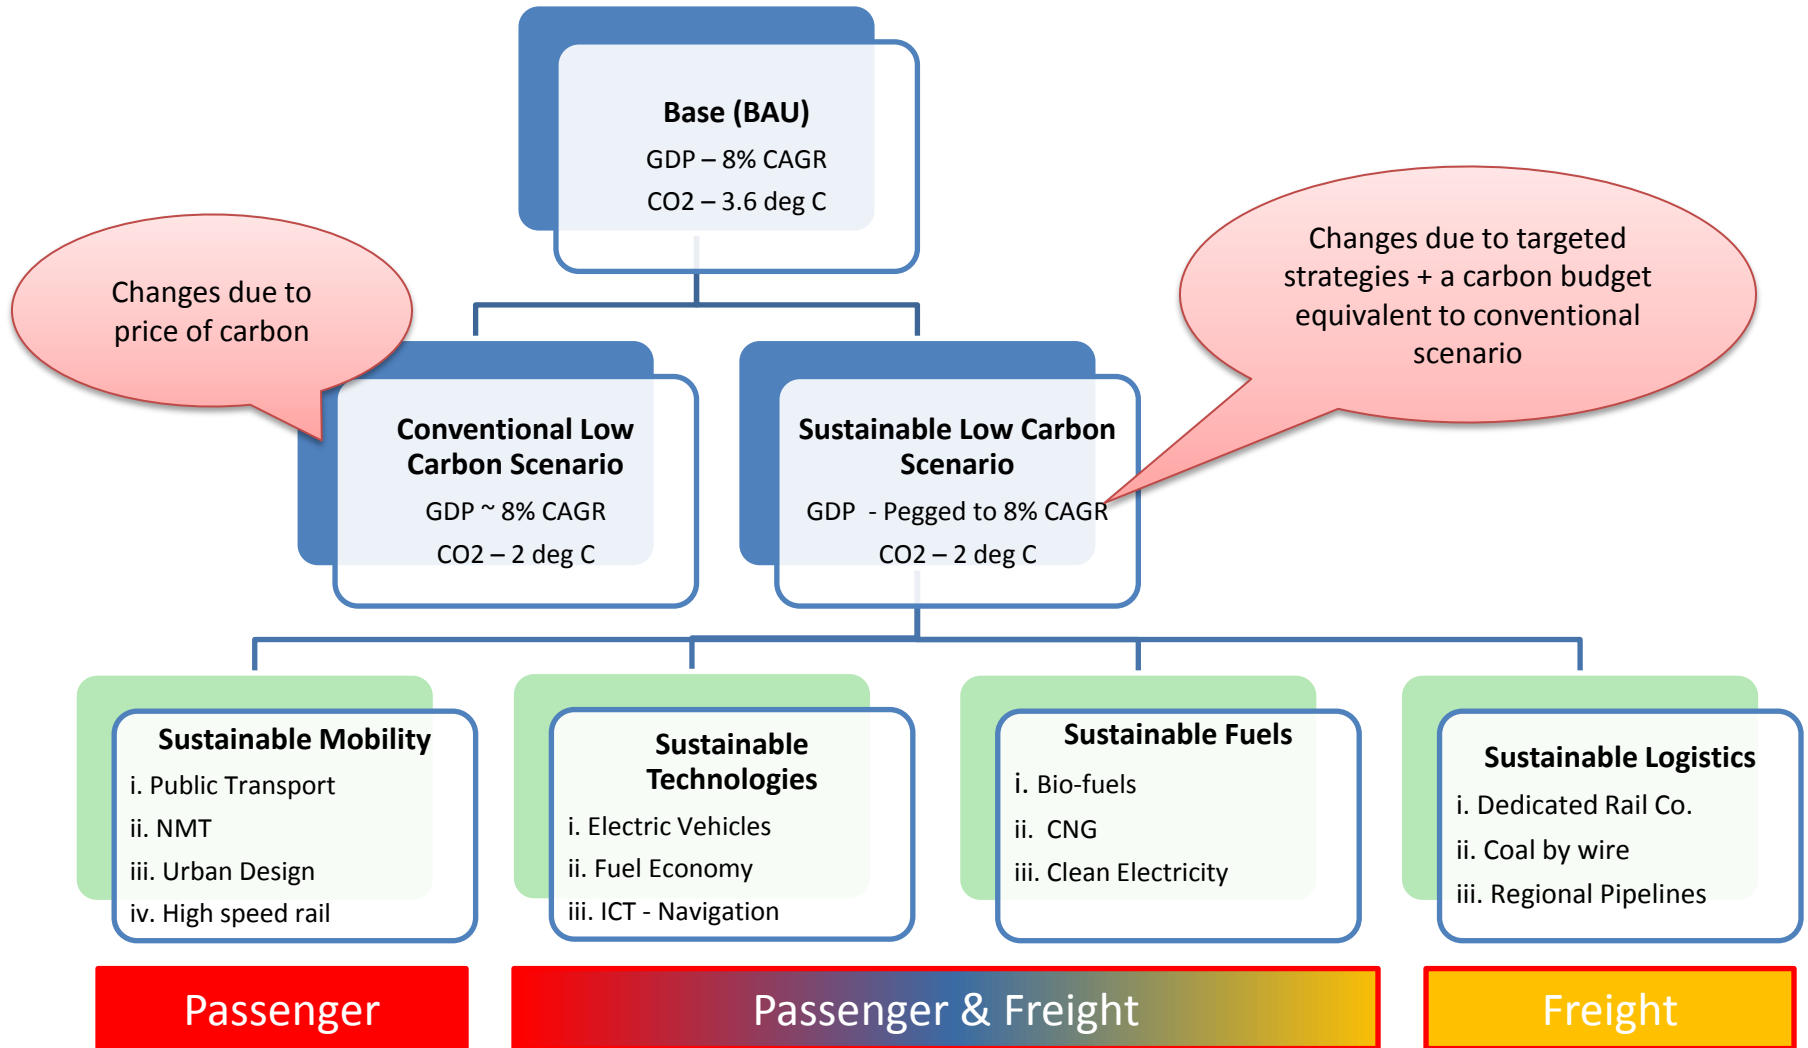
Base (BAU)
GDP – 8% CAGR
CO2 – 3.6 deg C

Changes due to price of carbon

Changes due to targeted strategies + a carbon budget equivalent to conventional scenario

Conventional Low Carbon Scenario
GDP ~ 8% CAGR
CO2 – 2 deg C

Sustainable Low Carbon Scenario
GDP - Pegged to 8% CAGR
CO2 – 2 deg C

Sustainable Mobility
i. Public Transport
ii. NMT
iii. Urban Design
iv. High speed rail

Sustainable Technologies
i. Electric Vehicles
ii. Fuel Economy
iii. ICT - Navigation

Sustainable Fuels
i. Bio-fuels
ii. CNG
iii. Clean Electricity

Sustainable Logistics
i. Dedicated Rail Co.
ii. Coal by wire
iii. Regional Pipelines

Passenger

Passenger & Freight

Freight